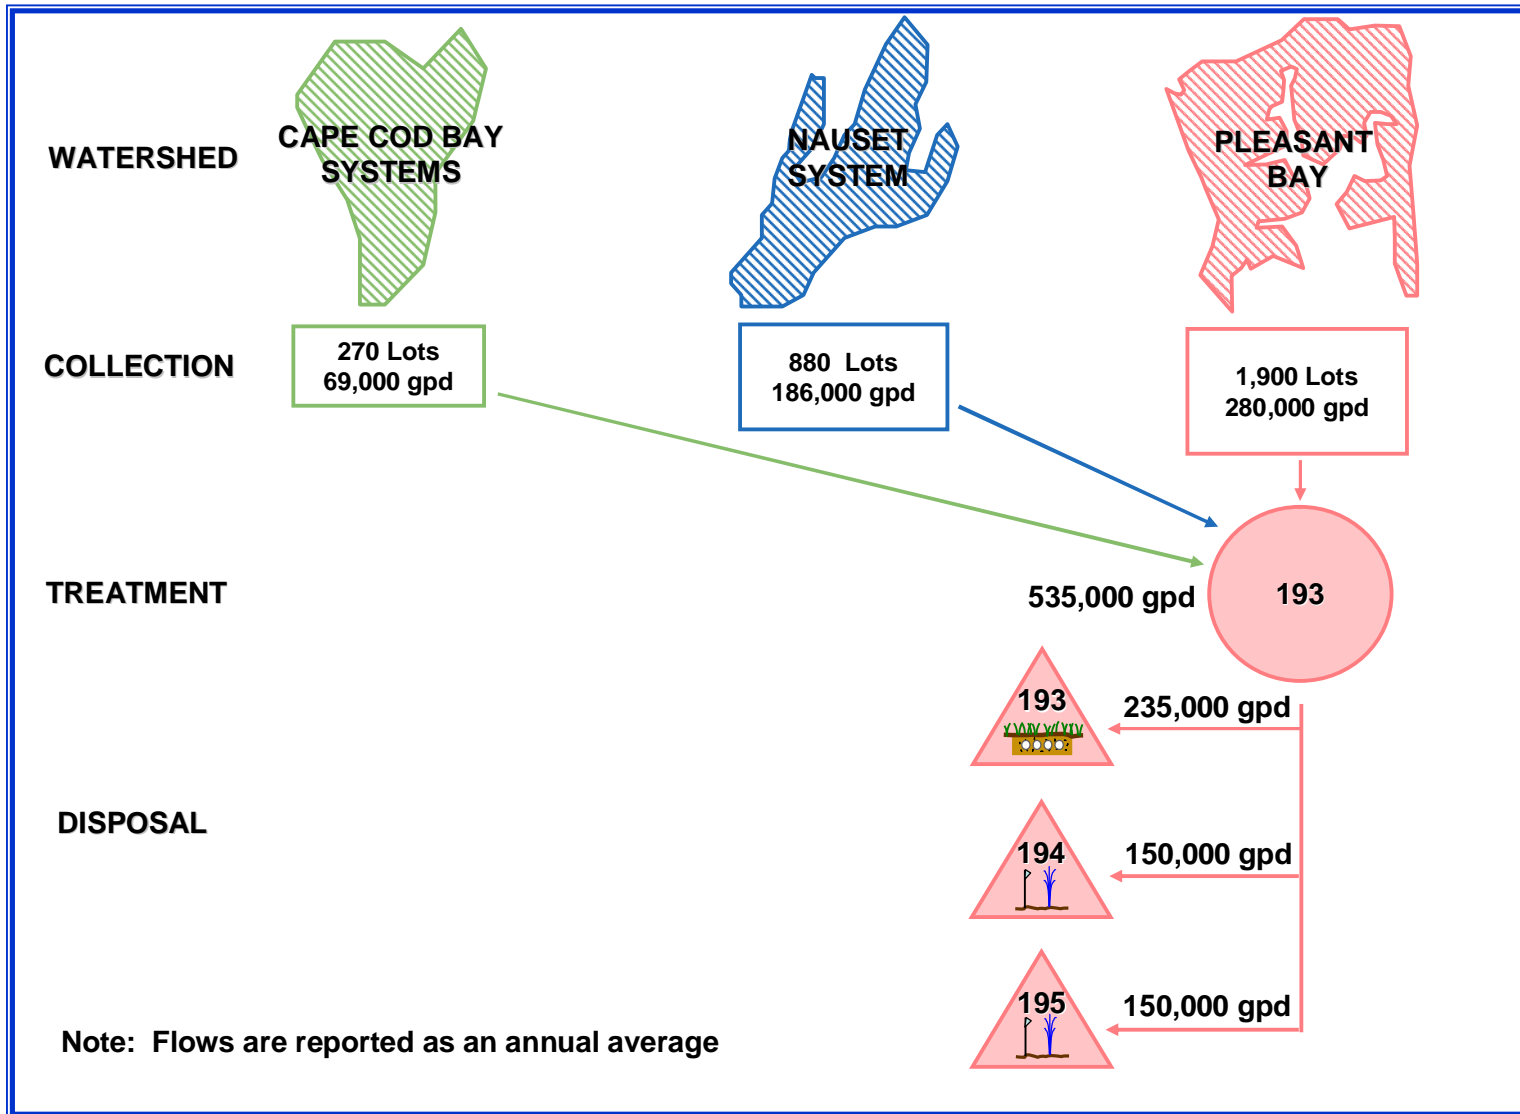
WATERSHED

CAPE COD BAY SYSTEMS

NAUSET SYSTEM

PLEASANT BAY

COLLECTION

270 Lots
69,000 gpd

880 Lots
186,000 gpd

1,900 Lots
280,000 gpd

TREATMENT

535,000 gpd

193

DISPOSAL

193

235,000 gpd

194

150,000 gpd

195

150,000 gpd

Note: Flows are reported as an annual average